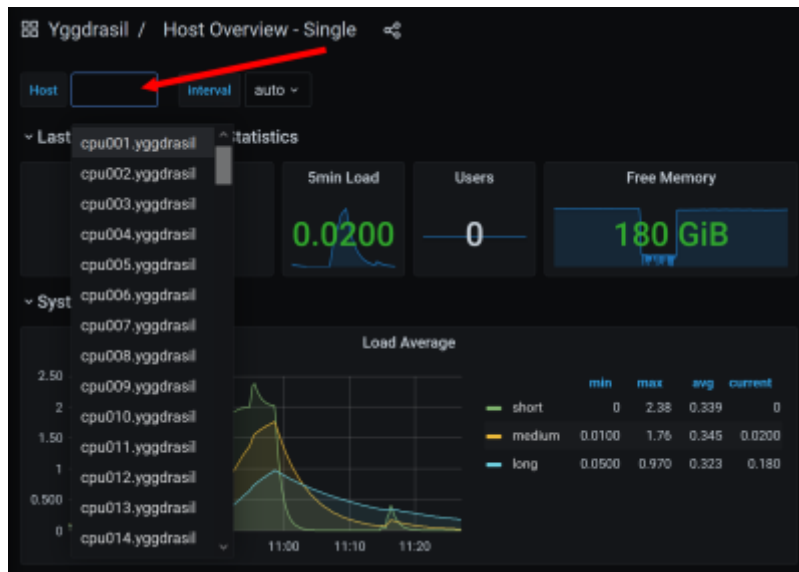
Yggdrasil / Host Overview - Single

Host

Interval auto

Last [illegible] statistics

cpu001.yggdrasil
cpu002.yggdrasil
cpu003.yggdrasil
cpu004.yggdrasil
cpu005.yggdrasil
cpu006.yggdrasil
cpu007.yggdrasil
cpu008.yggdrasil
cpu009.yggdrasil
cpu010.yggdrasil
cpu011.yggdrasil
cpu012.yggdrasil
cpu013.yggdrasil
cpu014.yggdrasil

5min Load
0.0200

Users
0

Free Memory
180 GiB

Syst

Load Average

2.50
2
1.50
1
0.500
0

11:00 11:10 11:20

| | min | max | avg | current |
|---|---|---|---|---|
| short | 0 | 2.38 | 0.339 | 0 |
| medium | 0.0100 | 1.76 | 0.345 | 0.0200 |
| long | 0.0500 | 0.970 | 0.323 | 0.180 |